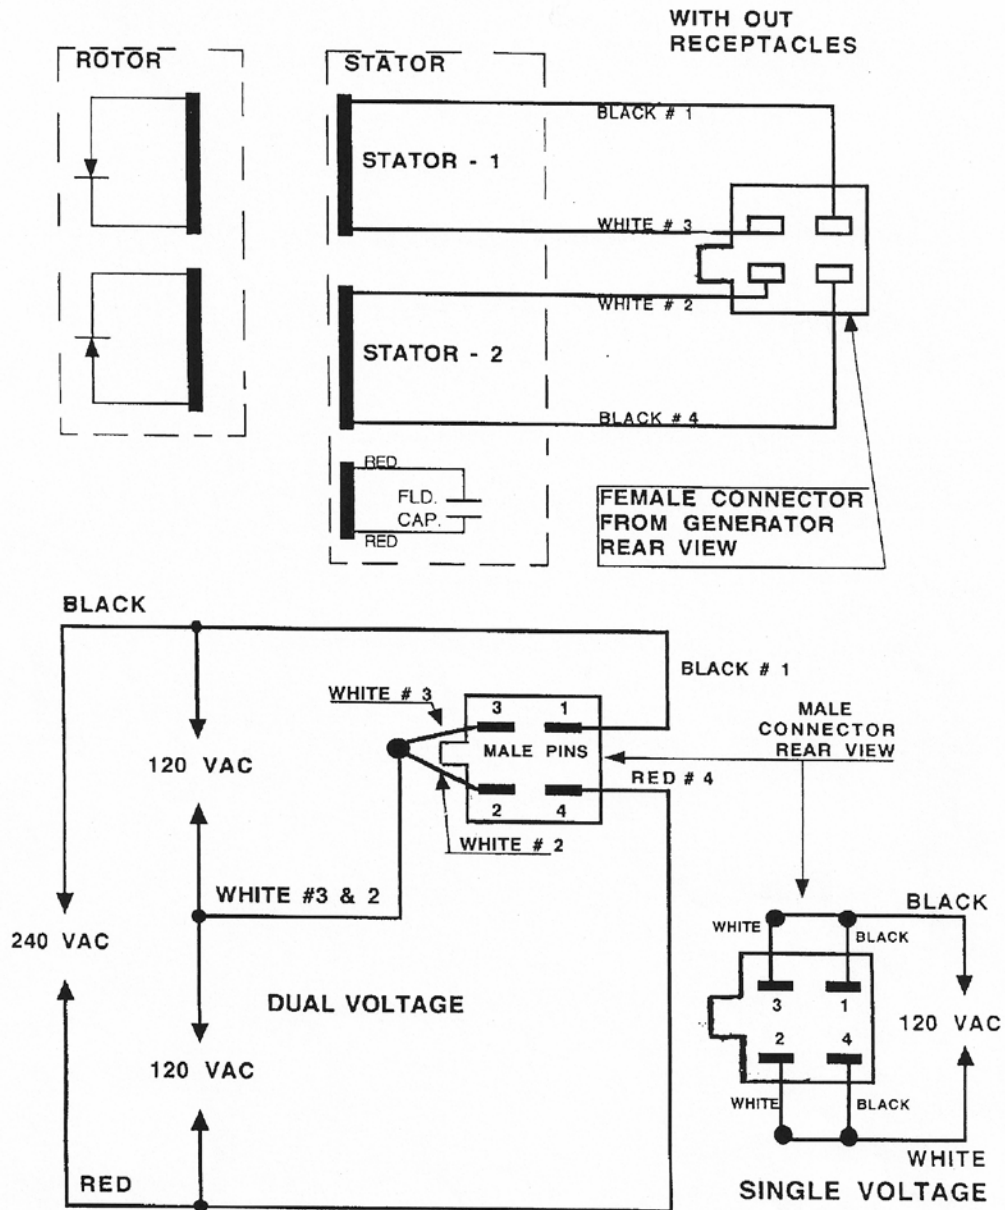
WITH OUT RECEPTACLES

ROTOR

STATOR

STATOR - 1

STATOR - 2

BLACK # 1

WHITE # 3

WHITE # 2

BLACK # 4

RED

FLD.

CAP.

RED

FEMALE CONNECTOR FROM GENERATOR REAR VIEW

BLACK

BLACK # 1

WHITE # 3

3 1

MALE PINS

2 4

MALE CONNECTOR REAR VIEW

RED # 4

WHITE # 2

120 VAC

WHITE #3 & 2

240 VAC

DUAL VOLTAGE

120 VAC

RED

WHITE

BLACK

BLACK

3 1

2 4

120 VAC

WHITE

BLACK

WHITE

SINGLE VOLTAGE